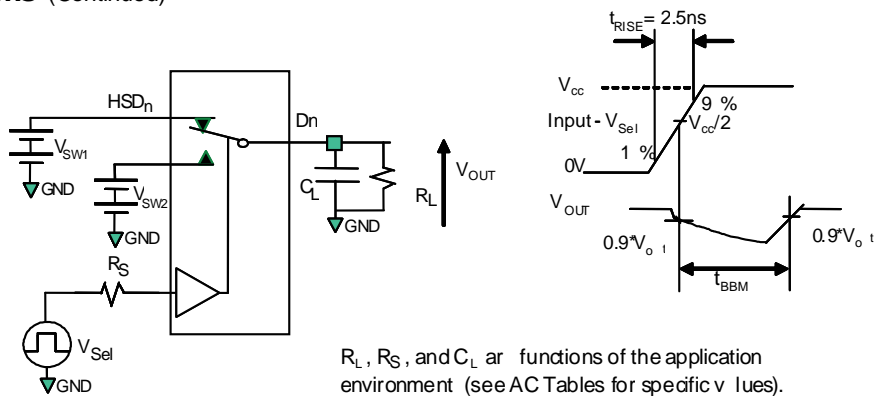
(Continued)

$t_{RISE}$= 2.5ns

$V_{cc}$

9 %

Input - $V_{Sel}$

$V_{cc}/2$

1 %

0V

$V_{OUT}$

$0.9^*V_{o\ t}$

$0.9^*V_{o\ t}$

$t_{BBM}$

$HSD_n$

Dn

$V_{SW1}$

GND

$V_{SW2}$

GND

$C_L$

GND

$R_L$

$V_{OUT}$

$R_S$

$V_{Sel}$

GND

$R_L$, $R_S$, and $C_L$ ar functions of the application environment (see AC Tables for specific v lues).